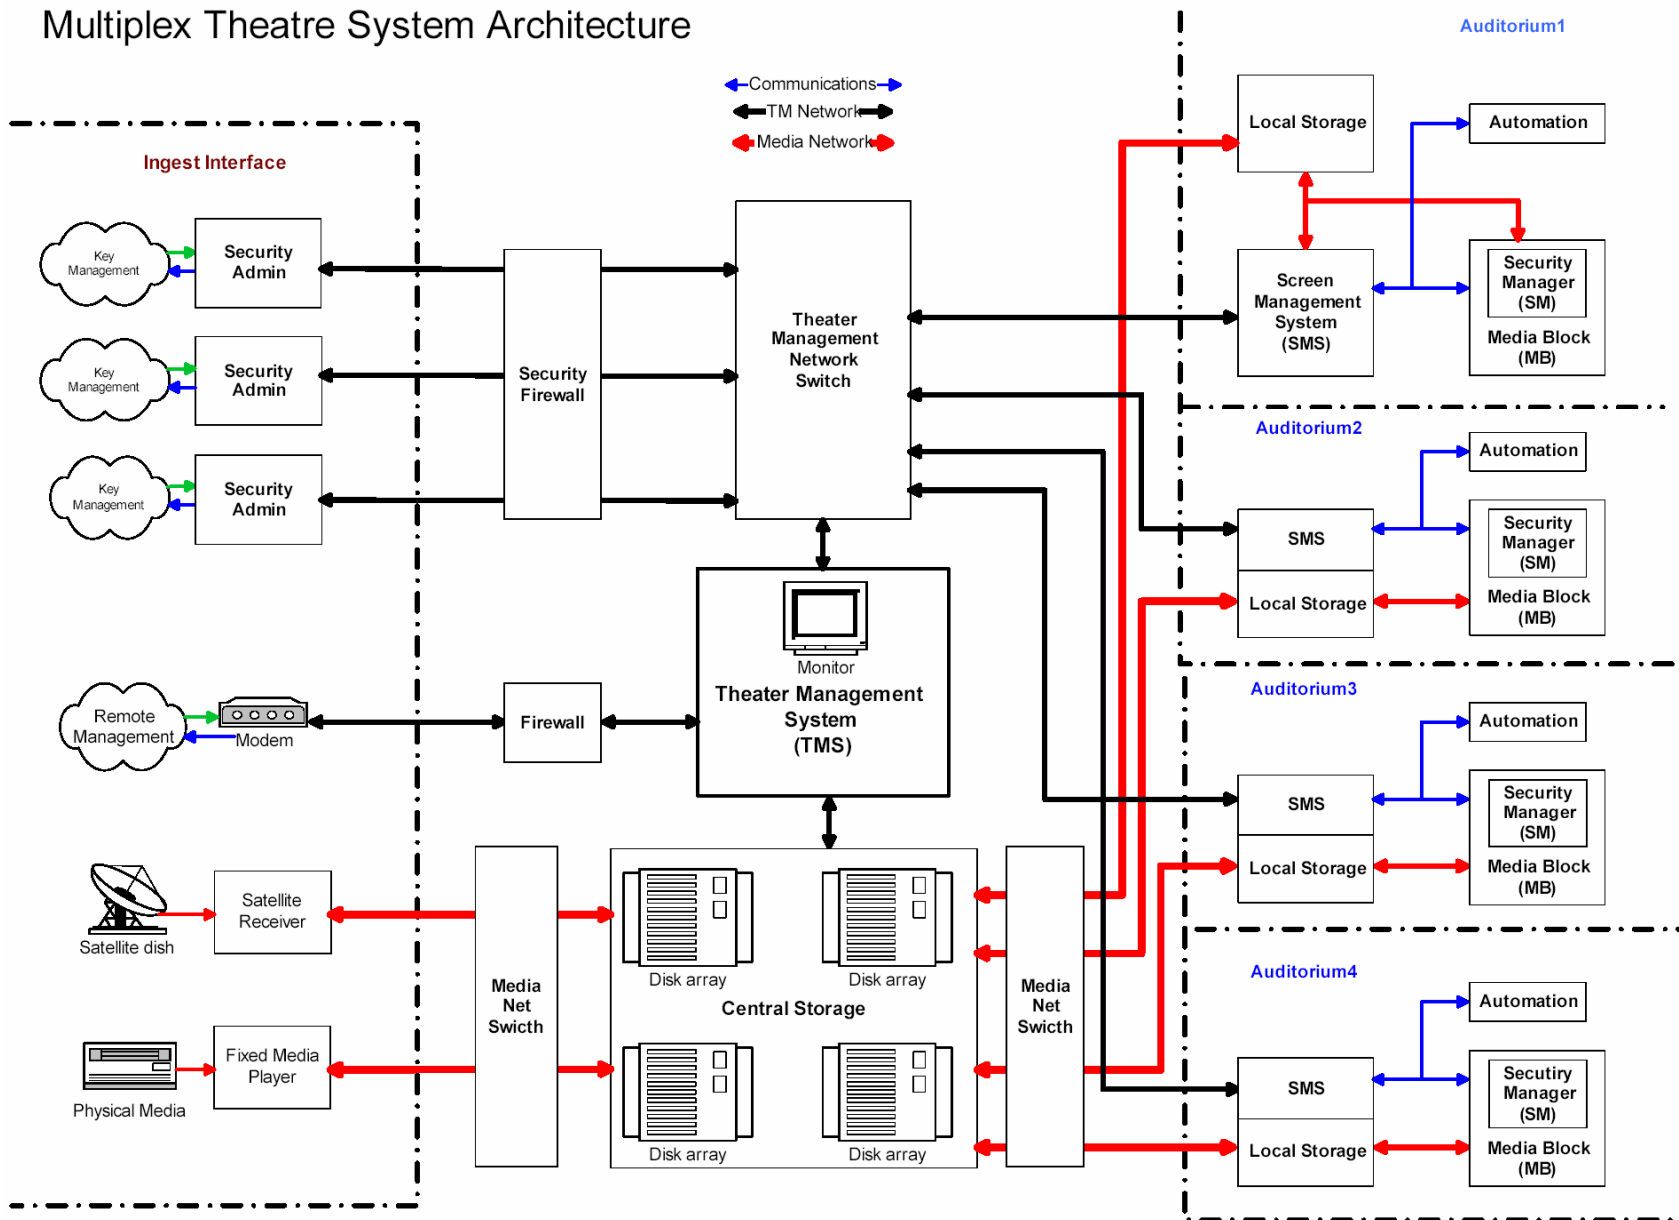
Multiplex Theatre System Architecture

Communications
TM Network
Media Network

Ingest Interface

Key Management
Security Admin

Key Management
Security Admin

Key Management
Security Admin

Security Firewall

Theater Management Network Switch

Remote Management
Modem

Firewall

Monitor
Theater Management System (TMS)

Satellite dish
Satellite Receiver

Physical Media
Fixed Media Player

Media Net Swicth

Disk array
Disk array
Central Storage
Disk array
Disk array

Media Net Swicth

Auditorium1
Local Storage
Automation
Screen Management System (SMS)
Security Manager (SM)
Media Block (MB)

Auditorium2
Automation
SMS
Security Manager (SM)
Local Storage
Media Block (MB)

Auditorium3
Automation
SMS
Security Manager (SM)
Local Storage
Media Block (MB)

Auditorium4
Automation
SMS
Security Manager (SM)
Local Storage
Media Block (MB)